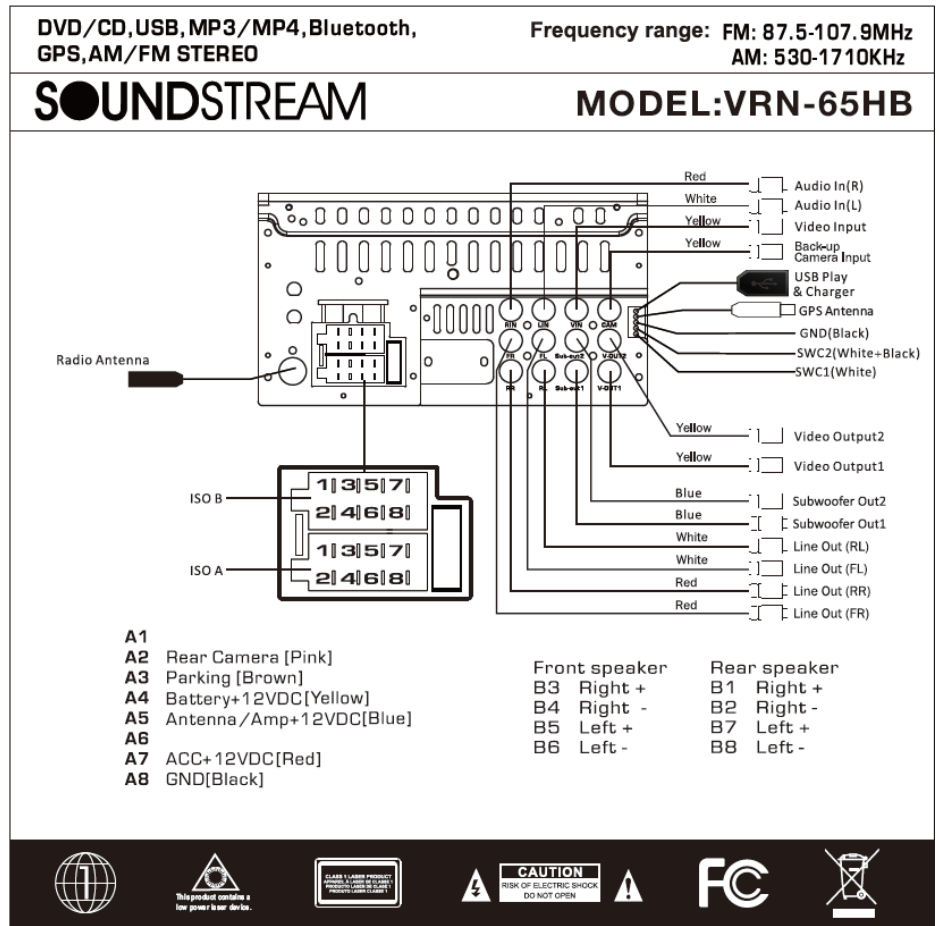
DVD/CD,USB,MP3/MP4,Bluetooth, GPS,AM/FM STEREO

Frequency range: FM: 87.5-107.9MHz
AM: 530-1710KHz

SOUNDSTREAM

MODEL:VRN-65HB

Red
Audio In(R)
White
Audio In(L)
Yellow
Video Input
Yellow
Back-up Camera Input
USB Play & Charger
GPS Antenna
GND(Black)
SWC2(White+Black)
SWC1(White)

RIN LIN VIN CAM
FR FL Sub-out2 V-OUT2
RR RL Sub-out1 V-OUT1

Radio Antenna

Yellow
Video Output2
Yellow
Video Output1
Blue
Subwoofer Out2
Blue
Subwoofer Out1
White
Line Out (RL)
White
Line Out (FL)
Red
Line Out (RR)
Red
Line Out (FR)

ISO B
1 3 5 7
2 4 6 8
ISO A
1 3 5 7
2 4 6 8

A1
A2 Rear Camera [Pink]
A3 Parking [Brown]
A4 Battery+12VDC[Yellow]
A5 Antenna/Amp+12VDC[Blue]
A6
A7 ACC+12VDC[Red]
A8 GND[Black]

Front speaker
B3 Right +
B4 Right -
B5 Left +
B6 Left -

Rear speaker
B1 Right +
B2 Right -
B7 Left +
B8 Left -

This product contains a low power laser device.

CLASS 1 LASER PRODUCT
APPAREIL À LASER DE CLASSE 1
PRODUCTO LÁSER DE CLASE 1
PRODUTO LASER CLASSE 1

CAUTION
RISK OF ELECTRIC SHOCK
DO NOT OPEN

FC